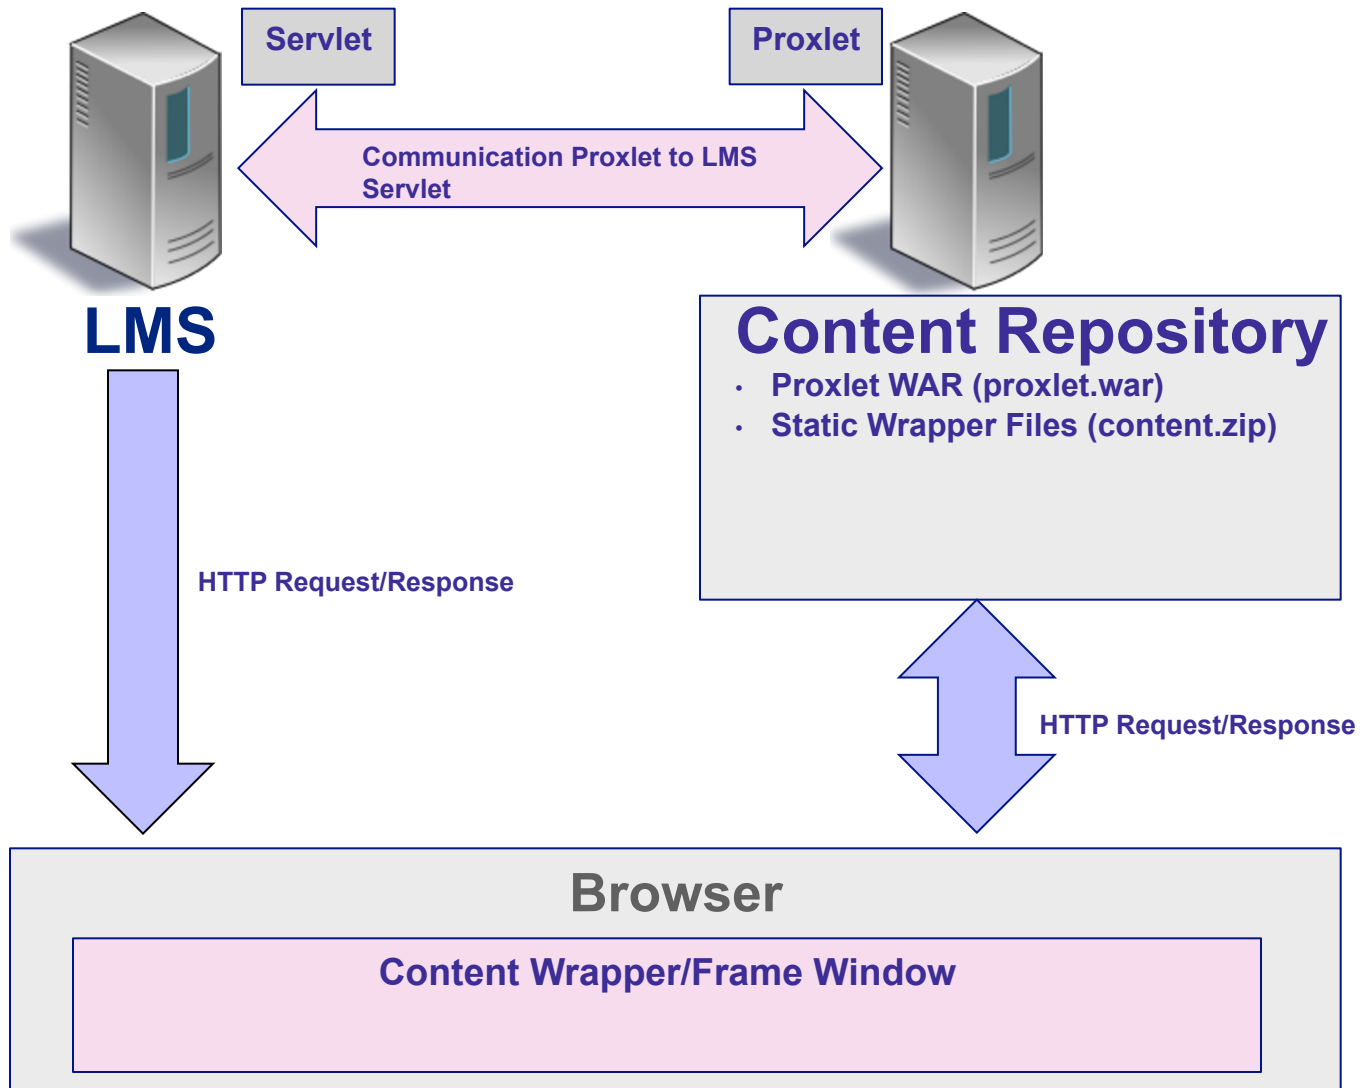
Servlet

Proxlet

Communication Proxlet to LMS Servlet

LMS

Content Repository

- Proxlet WAR (proxlet.war)
- Static Wrapper Files (content.zip)

HTTP Request/Response

HTTP Request/Response

Browser

Content Wrapper/Frame Window